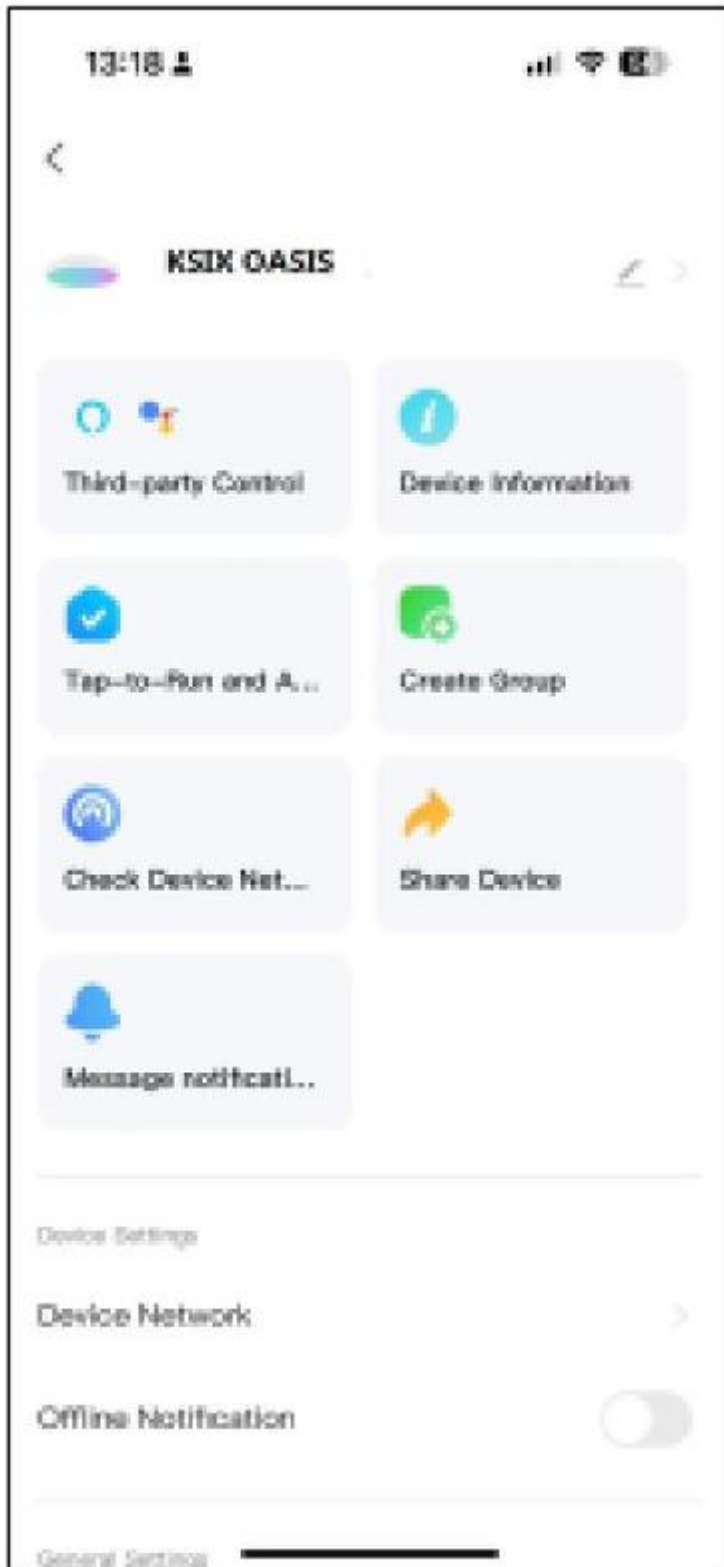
13:18

KSIX OASIS

Third-party Control

Device Information

Tap-to-Run and A...

Create Group

Check Device Net...

Share Device

Message notificati...

Device Settings

Device Network

Offline Notification

General Settings